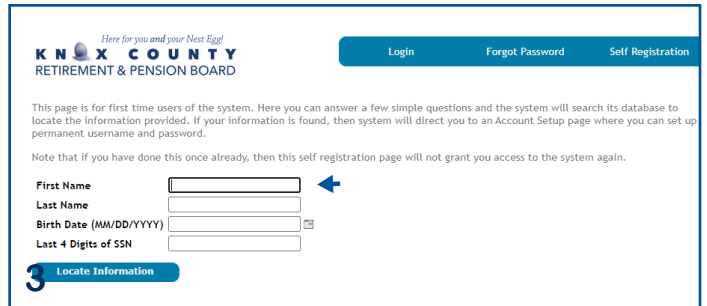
Here for you and your Nest Egg!
KNOX COUNTY
RETIREMENT & PENSION BOARD

Login Forgot Password Self Registration

This page is for first time users of the system. Here you can answer a few simple questions and the system will search its database to locate the information provided. If your information is found, then system will direct you to an Account Setup page where you can set up permanent username and password.

Note that if you have done this once already, then this self registration page will not grant you access to the system again.

First Name
Last Name
Birth Date (MM/DD/YYYY)
Last 4 Digits of SSN

3

Locate Information